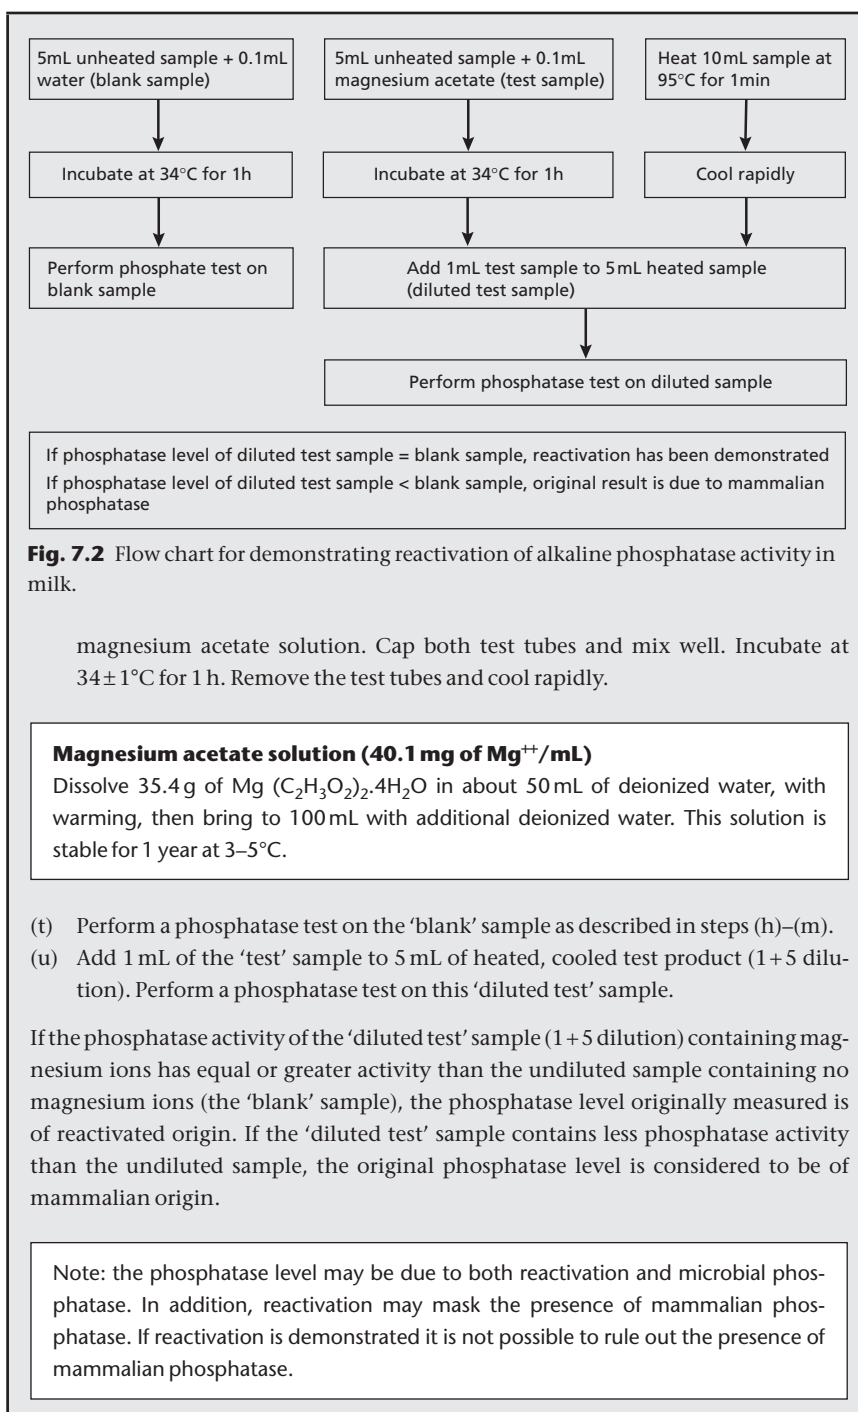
5mL unheated sample + 0.1mL water (blank sample)

Incubate at 34°C for 1h

Perform phosphate test on blank sample

5mL unheated sample + 0.1mL magnesium acetate (test sample)

Incubate at 34°C for 1h

Heat 10mL sample at 95°C for 1min

Cool rapidly

Add 1mL test sample to 5mL heated sample (diluted test sample)

Perform phosphatase test on diluted sample

If phosphatase level of diluted test sample = blank sample, reactivation has been demonstrated
If phosphatase level of diluted test sample < blank sample, original result is due to mammalian phosphatase

**Fig. 7.2** Flow chart for demonstrating reactivation of alkaline phosphatase activity in milk.

magnesium acetate solution. Cap both test tubes and mix well. Incubate at $34 \pm 1$°C for 1 h. Remove the test tubes and cool rapidly.

**Magnesium acetate solution (40.1 mg of Mg$^{++}$/mL)**
Dissolve 35.4 g of Mg $(C_2H_3O_2)_2.4H_2O$ in about 50 mL of deionized water, with warming, then bring to 100 mL with additional deionized water. This solution is stable for 1 year at 3–5°C.

(t) Perform a phosphatase test on the 'blank' sample as described in steps (h)–(m).
(u) Add 1 mL of the 'test' sample to 5 mL of heated, cooled test product (1+5 dilution). Perform a phosphatase test on this 'diluted test' sample.

If the phosphatase activity of the 'diluted test' sample (1+5 dilution) containing magnesium ions has equal or greater activity than the undiluted sample containing no magnesium ions (the 'blank' sample), the phosphatase level originally measured is of reactivated origin. If the 'diluted test' sample contains less phosphatase activity than the undiluted sample, the original phosphatase level is considered to be of mammalian origin.

Note: the phosphatase level may be due to both reactivation and microbial phosphatase. In addition, reactivation may mask the presence of mammalian phosphatase. If reactivation is demonstrated it is not possible to rule out the presence of mammalian phosphatase.